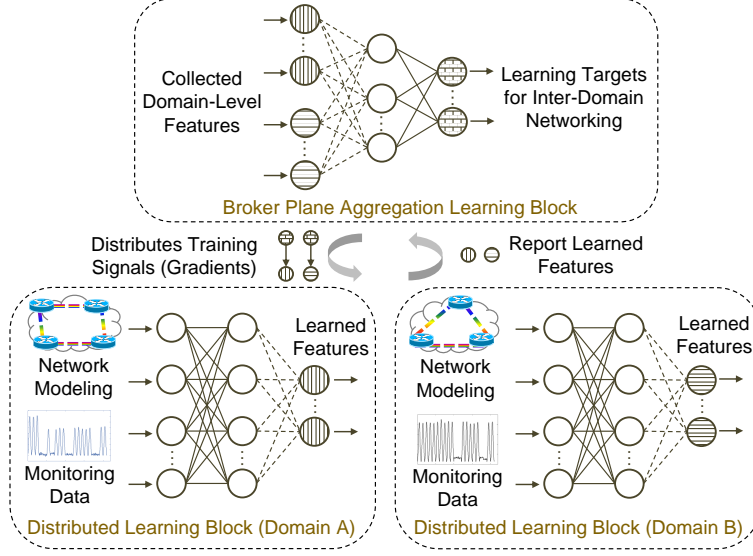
Collected Domain-Level Features

Learning Targets for Inter-Domain Networking

Broker Plane Aggregation Learning Block

Distributes Training Signals (Gradients)

Report Learned Features

Network Modeling

Monitoring Data

Learned Features

Distributed Learning Block (Domain A)

Network Modeling

Monitoring Data

Learned Features

Distributed Learning Block (Domain B)